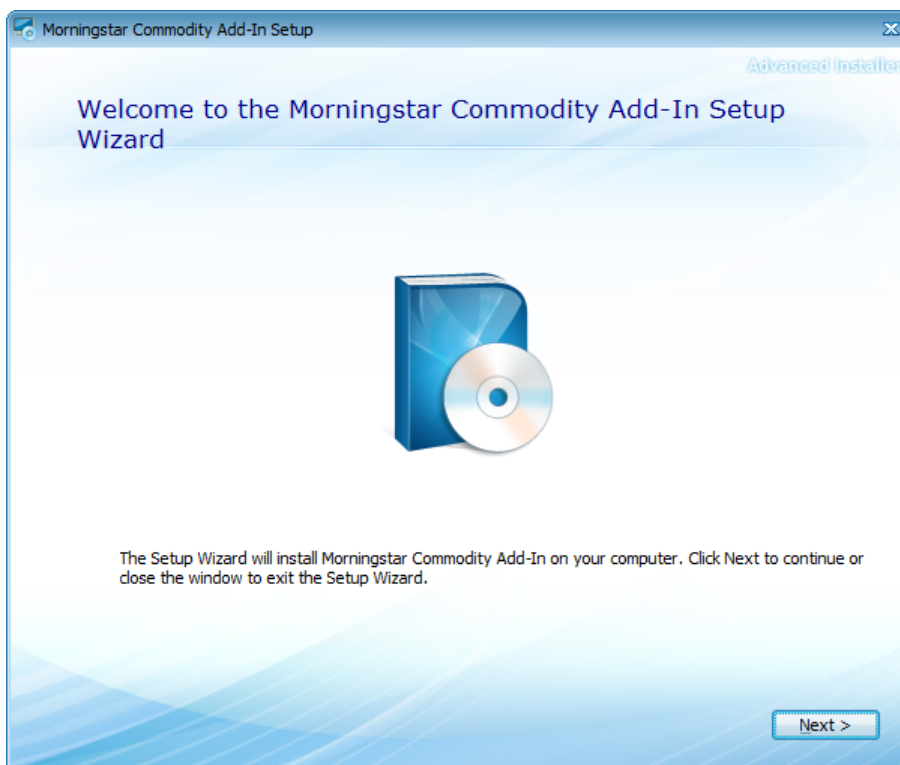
Morningstar Commodity Add-In Setup

Advanced Installer

Welcome to the Morningstar Commodity Add-In Setup Wizard

The Setup Wizard will install Morningstar Commodity Add-In on your computer. Click Next to continue or close the window to exit the Setup Wizard.

Next >